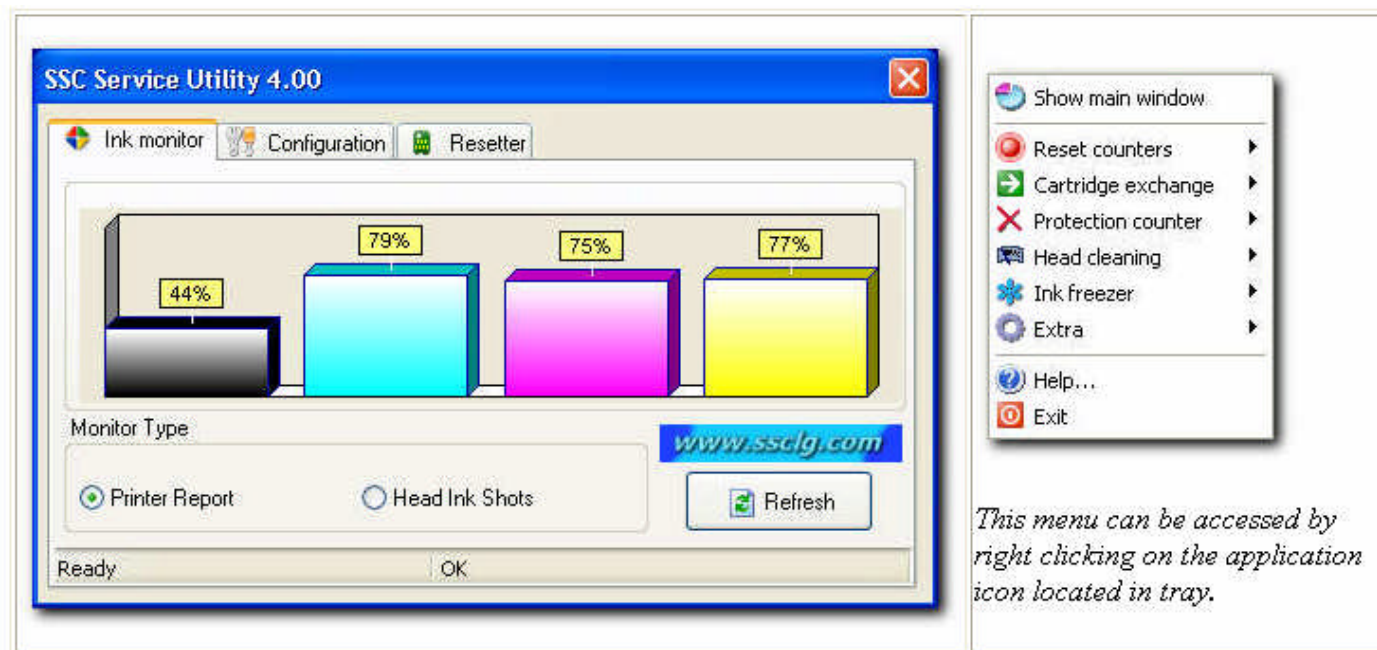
SSC Service Utility 4.00

Ink monitor | Configuration | Resetter

44%
79%
75%
77%

Monitor Type

Printer Report
Head Ink Shots

www.ssclg.com

Refresh

Ready
OK

Show main window
Reset counters
Cartridge exchange
Protection counter
Head cleaning
Ink freezer
Extra
Help...
Exit

This menu can be accessed by right clicking on the application icon located in tray.